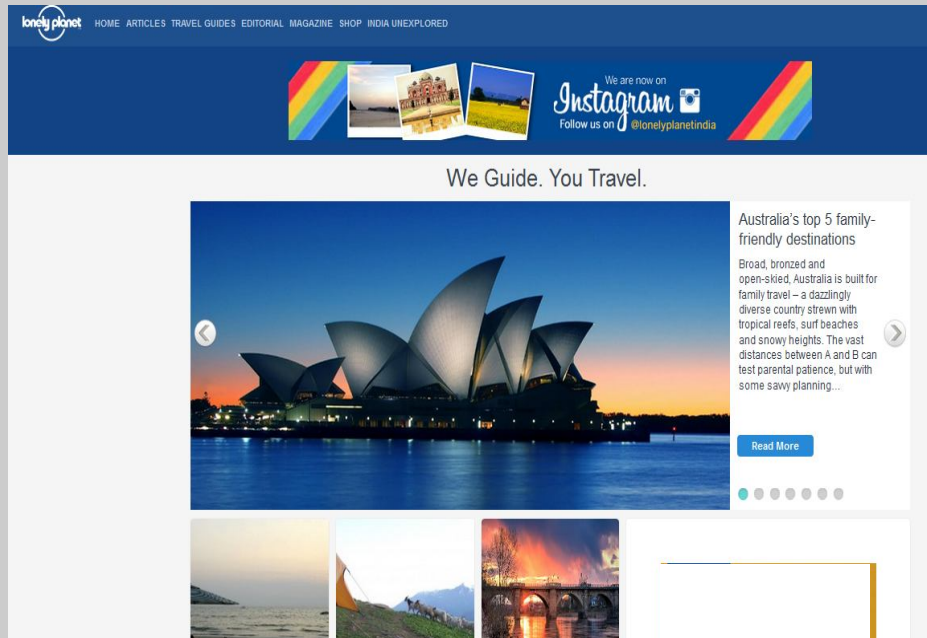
lonely planet HOME ARTICLES TRAVEL GUIDES EDITORIAL MAGAZINE SHOP INDIA UNEXPLORED

We are now on
Instagram
Follow us on @lonelyplanetindia

We Guide. You Travel.

Australia's top 5 family-friendly destinations

Broad, bronzed and open-skied, Australia is built for family travel – a dazzlingly diverse country strewn with tropical reefs, surf beaches and snowy heights. The vast distances between A and B can test parental patience, but with some savvy planning...

Read More